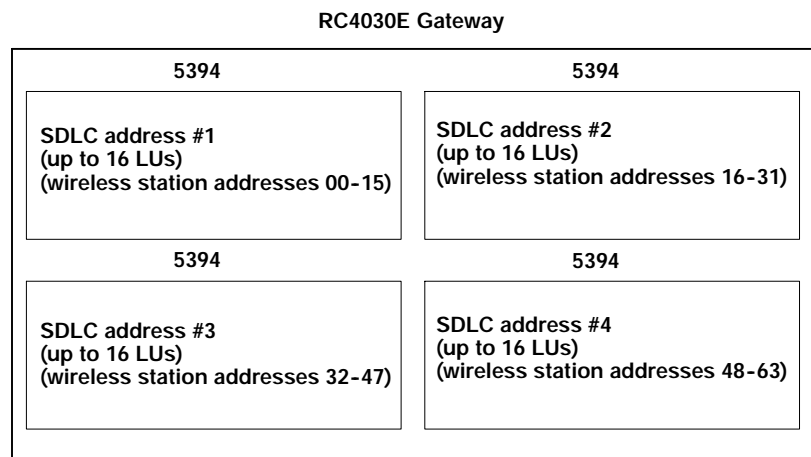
RC4030E Gateway

5394

SDLC address #1
(up to 16 LUs)
(wireless station addresses 00-15)

5394

SDLC address #2
(up to 16 LUs)
(wireless station addresses 16-31)

5394

SDLC address #3
(up to 16 LUs)
(wireless station addresses 32-47)

5394

SDLC address #4
(up to 16 LUs)
(wireless station addresses 48-63)